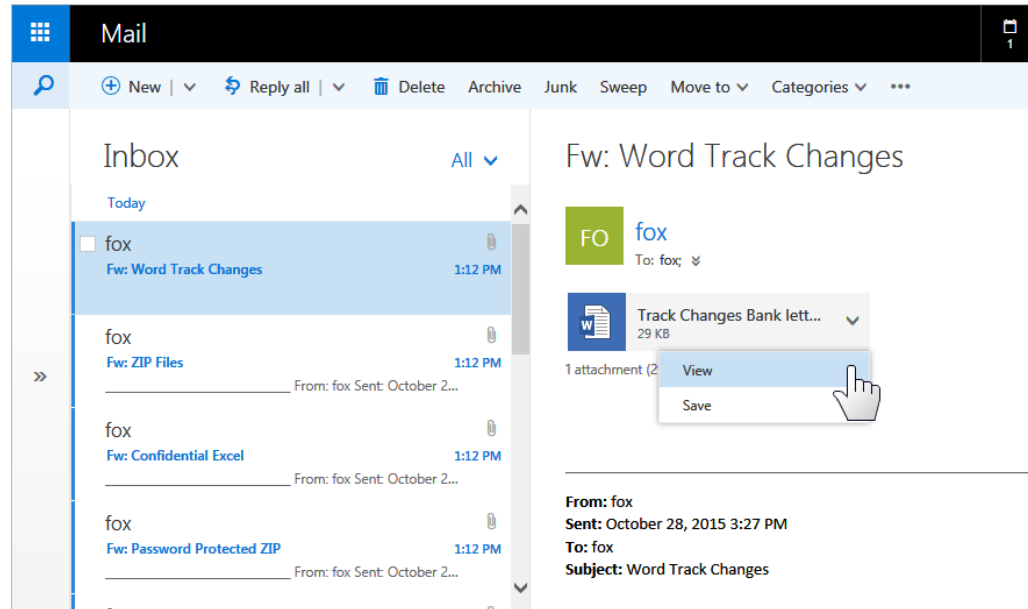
Mail

New | Reply all | Delete Archive Junk Sweep Move to Categories •••

Inbox All

Today

fox
Fw: Word Track Changes 1:12 PM

fox
Fw: ZIP Files 1:12 PM
From: fox Sent: October 2...

fox
Fw: Confidential Excel 1:12 PM
From: fox Sent: October 2...

fox
Fw: Password Protected ZIP 1:12 PM
From: fox Sent: October 2...

Fw: Word Track Changes

FO fox
To: fox;

Track Changes Bank lett...
29 KB

1 attachment (2

View
Save

From: fox
Sent: October 28, 2015 3:27 PM
To: fox
Subject: Word Track Changes